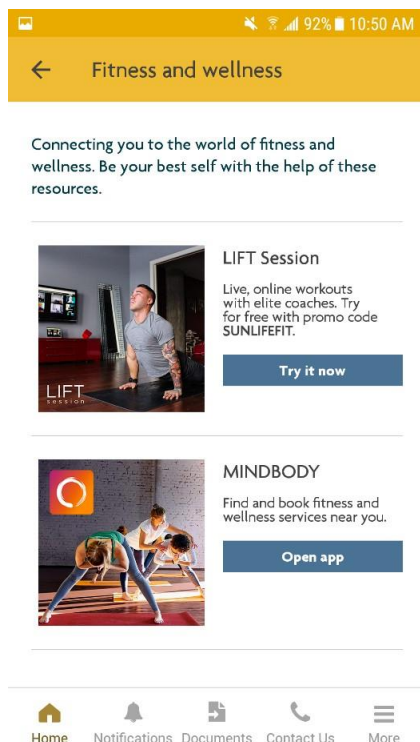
92% 10:50 AM

Fitness and wellness

Connecting you to the world of fitness and wellness. Be your best self with the help of these resources.

LIFT session

LIFT Session

Live, online workouts with elite coaches. Try for free with promo code SUNLIFEFIT.

Try it now

MINDBODY

Find and book fitness and wellness services near you.

Open app

Home Notifications Documents Contact Us More